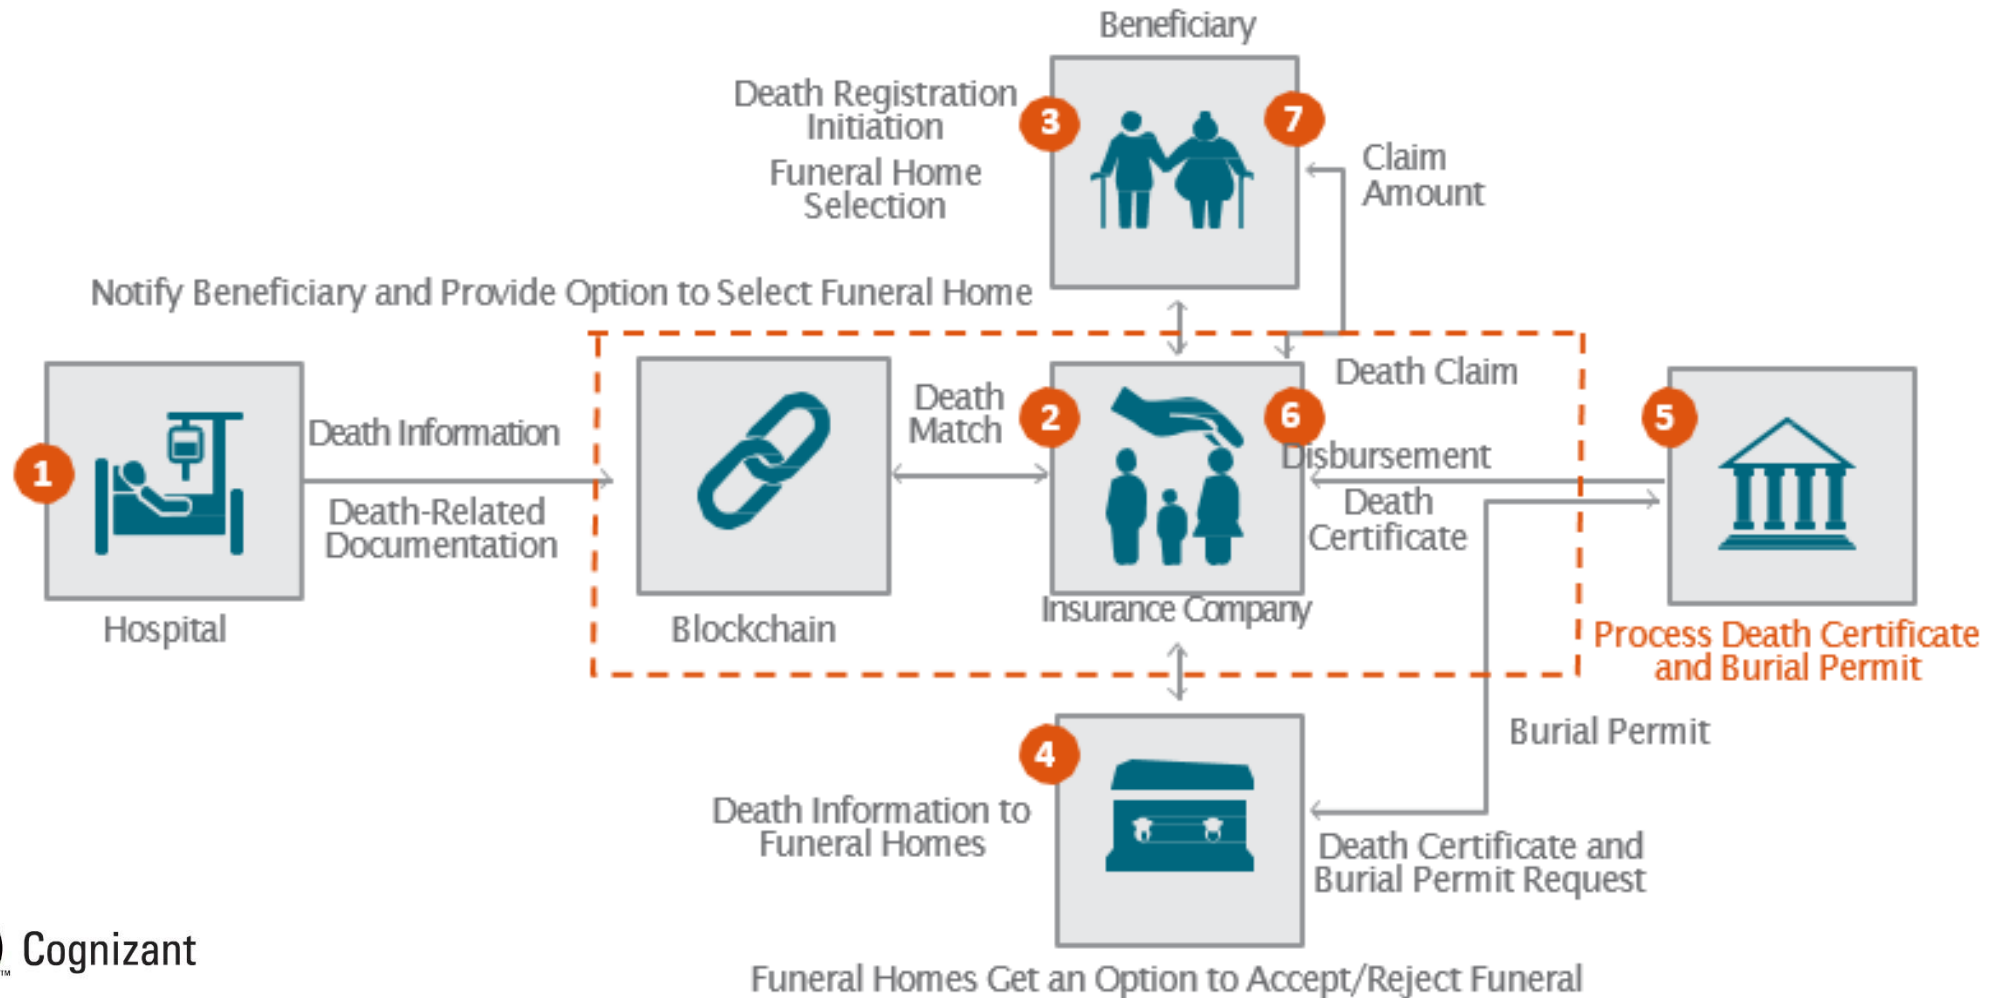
Beneficiary

Death Registration Initiation

Funeral Home Selection

3

7

Claim Amount

Notify Beneficiary and Provide Option to Select Funeral Home

1

Death Information

Death-Related Documentation

Hospital

Blockchain

Death Match

2

6

Death Claim

Disbursement

Death Certificate

Insurance Company

5

Process Death Certificate and Burial Permit

Burial Permit

4

Death Information to Funeral Homes

Death Certificate and Burial Permit Request

Cognizant

Funeral Homes Get an Option to Accept/Reject Funeral